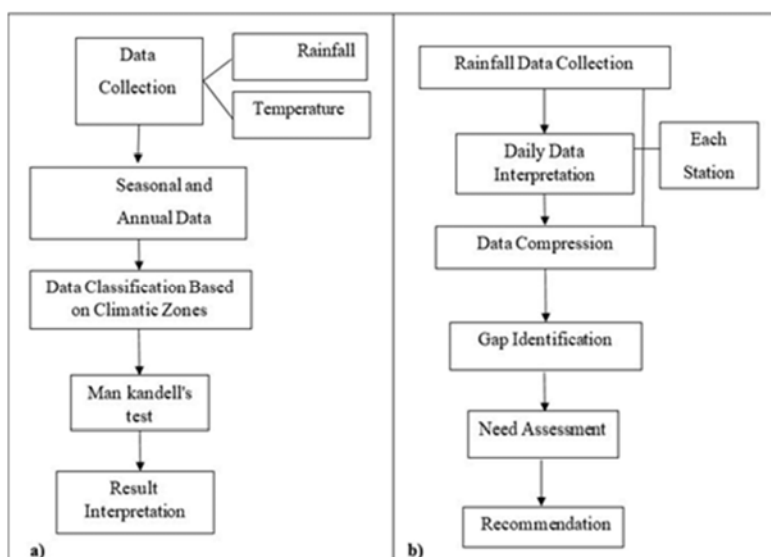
Data Collection

Rainfall

Temperature

Seasonal and Annual Data

Data Classification Based on Climatic Zones

Man kandell's test

Result Interpretation

a)

Rainfall Data Collection

Daily Data Interpretation

Each Station

Data Compression

Gap Identification

Need Assessment

Recommendation

b)